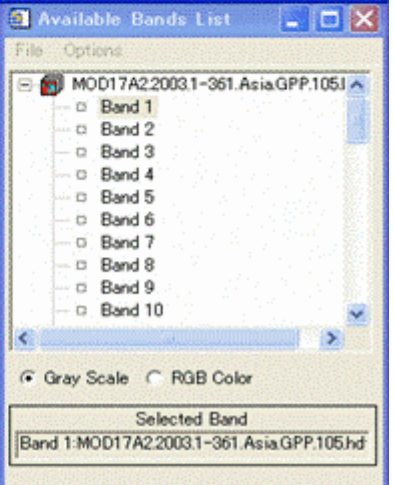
Available Bands List

File Options

MOD17A2.2003.1-361.Asia.GPP.105.l

Band 1
Band 2
Band 3
Band 4
Band 5
Band 6
Band 7
Band 8
Band 9
Band 10

Gray Scale RGB Color

Selected Band

Band 1:MOD17A2.2003.1-361.Asia.GPP.105.hd